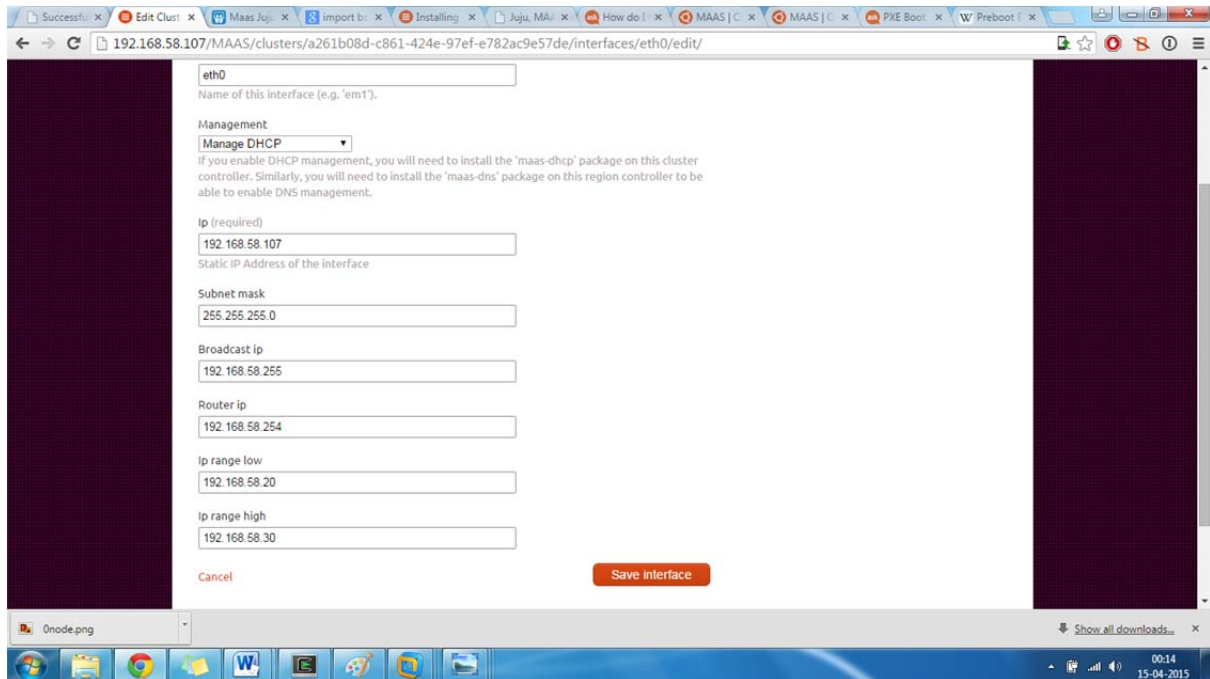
Successfu × | Edit Clust × | Maas Juju × | import bo × | Installing × | Juju, MA/ × | How do I × | MAAS | C × | MAAS | C × | PXE Boot × | Preboot E ×

192.168.58.107/MAAS/clusters/a261b08d-c861-424e-97ef-e782ac9e57de/interfaces/eth0/edit/

eth0
Name of this interface (e.g. 'em1').

Management
Manage DHCP
If you enable DHCP management, you will need to install the 'maas-dhcp' package on this cluster controller. Similarly, you will need to install the 'maas-dns' package on this region controller to be able to enable DNS management.

Ip (required)
192.168.58.107
Static IP Address of the interface

Subnet mask
255.255.255.0

Broadcast ip
192.168.58.255

Router ip
192.168.58.254

Ip range low
192.168.58.20

Ip range high
192.168.58.30

Cancel

Save interface

0node.png

Show all downloads...

00:14
15-04-2015